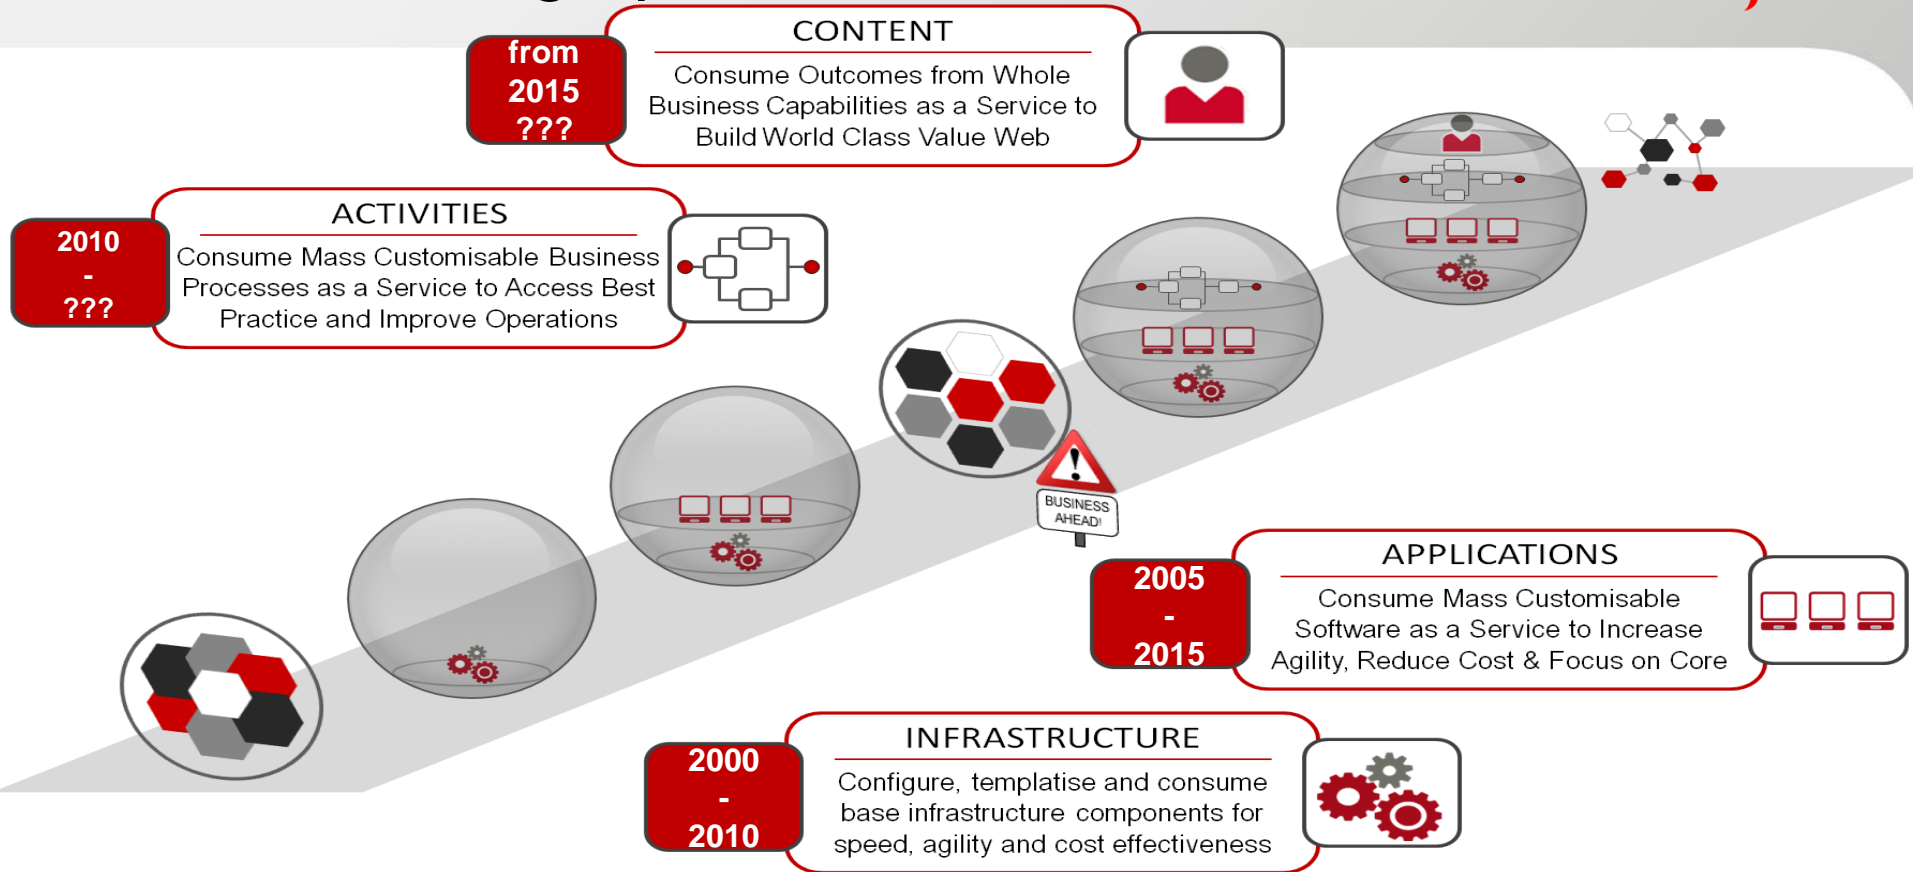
from 2015 ???

CONTENT

Consume Outcomes from Whole Business Capabilities as a Service to Build World Class Value Web

2010 - ???

ACTIVITIES

Consume Mass Customisable Business Processes as a Service to Access Best Practice and Improve Operations

BUSINESS AHEAD!

2005 - 2015

APPLICATIONS

Consume Mass Customisable Software as a Service to Increase Agility, Reduce Cost & Focus on Core

2000 - 2010

INFRASTRUCTURE

Configure, templatise and consume base infrastructure components for speed, agility and cost effectiveness